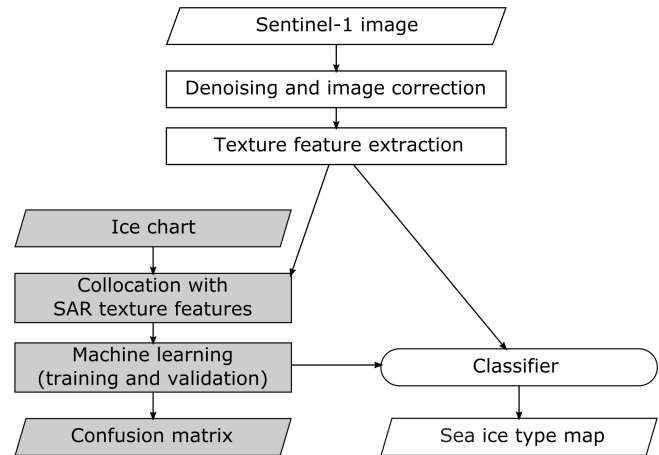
Sentinel-1 image

Denoising and image correction

Texture feature extraction

Ice chart

Collocation with SAR texture features

Machine learning (training and validation)

Classifier

Confusion matrix

Sea ice type map